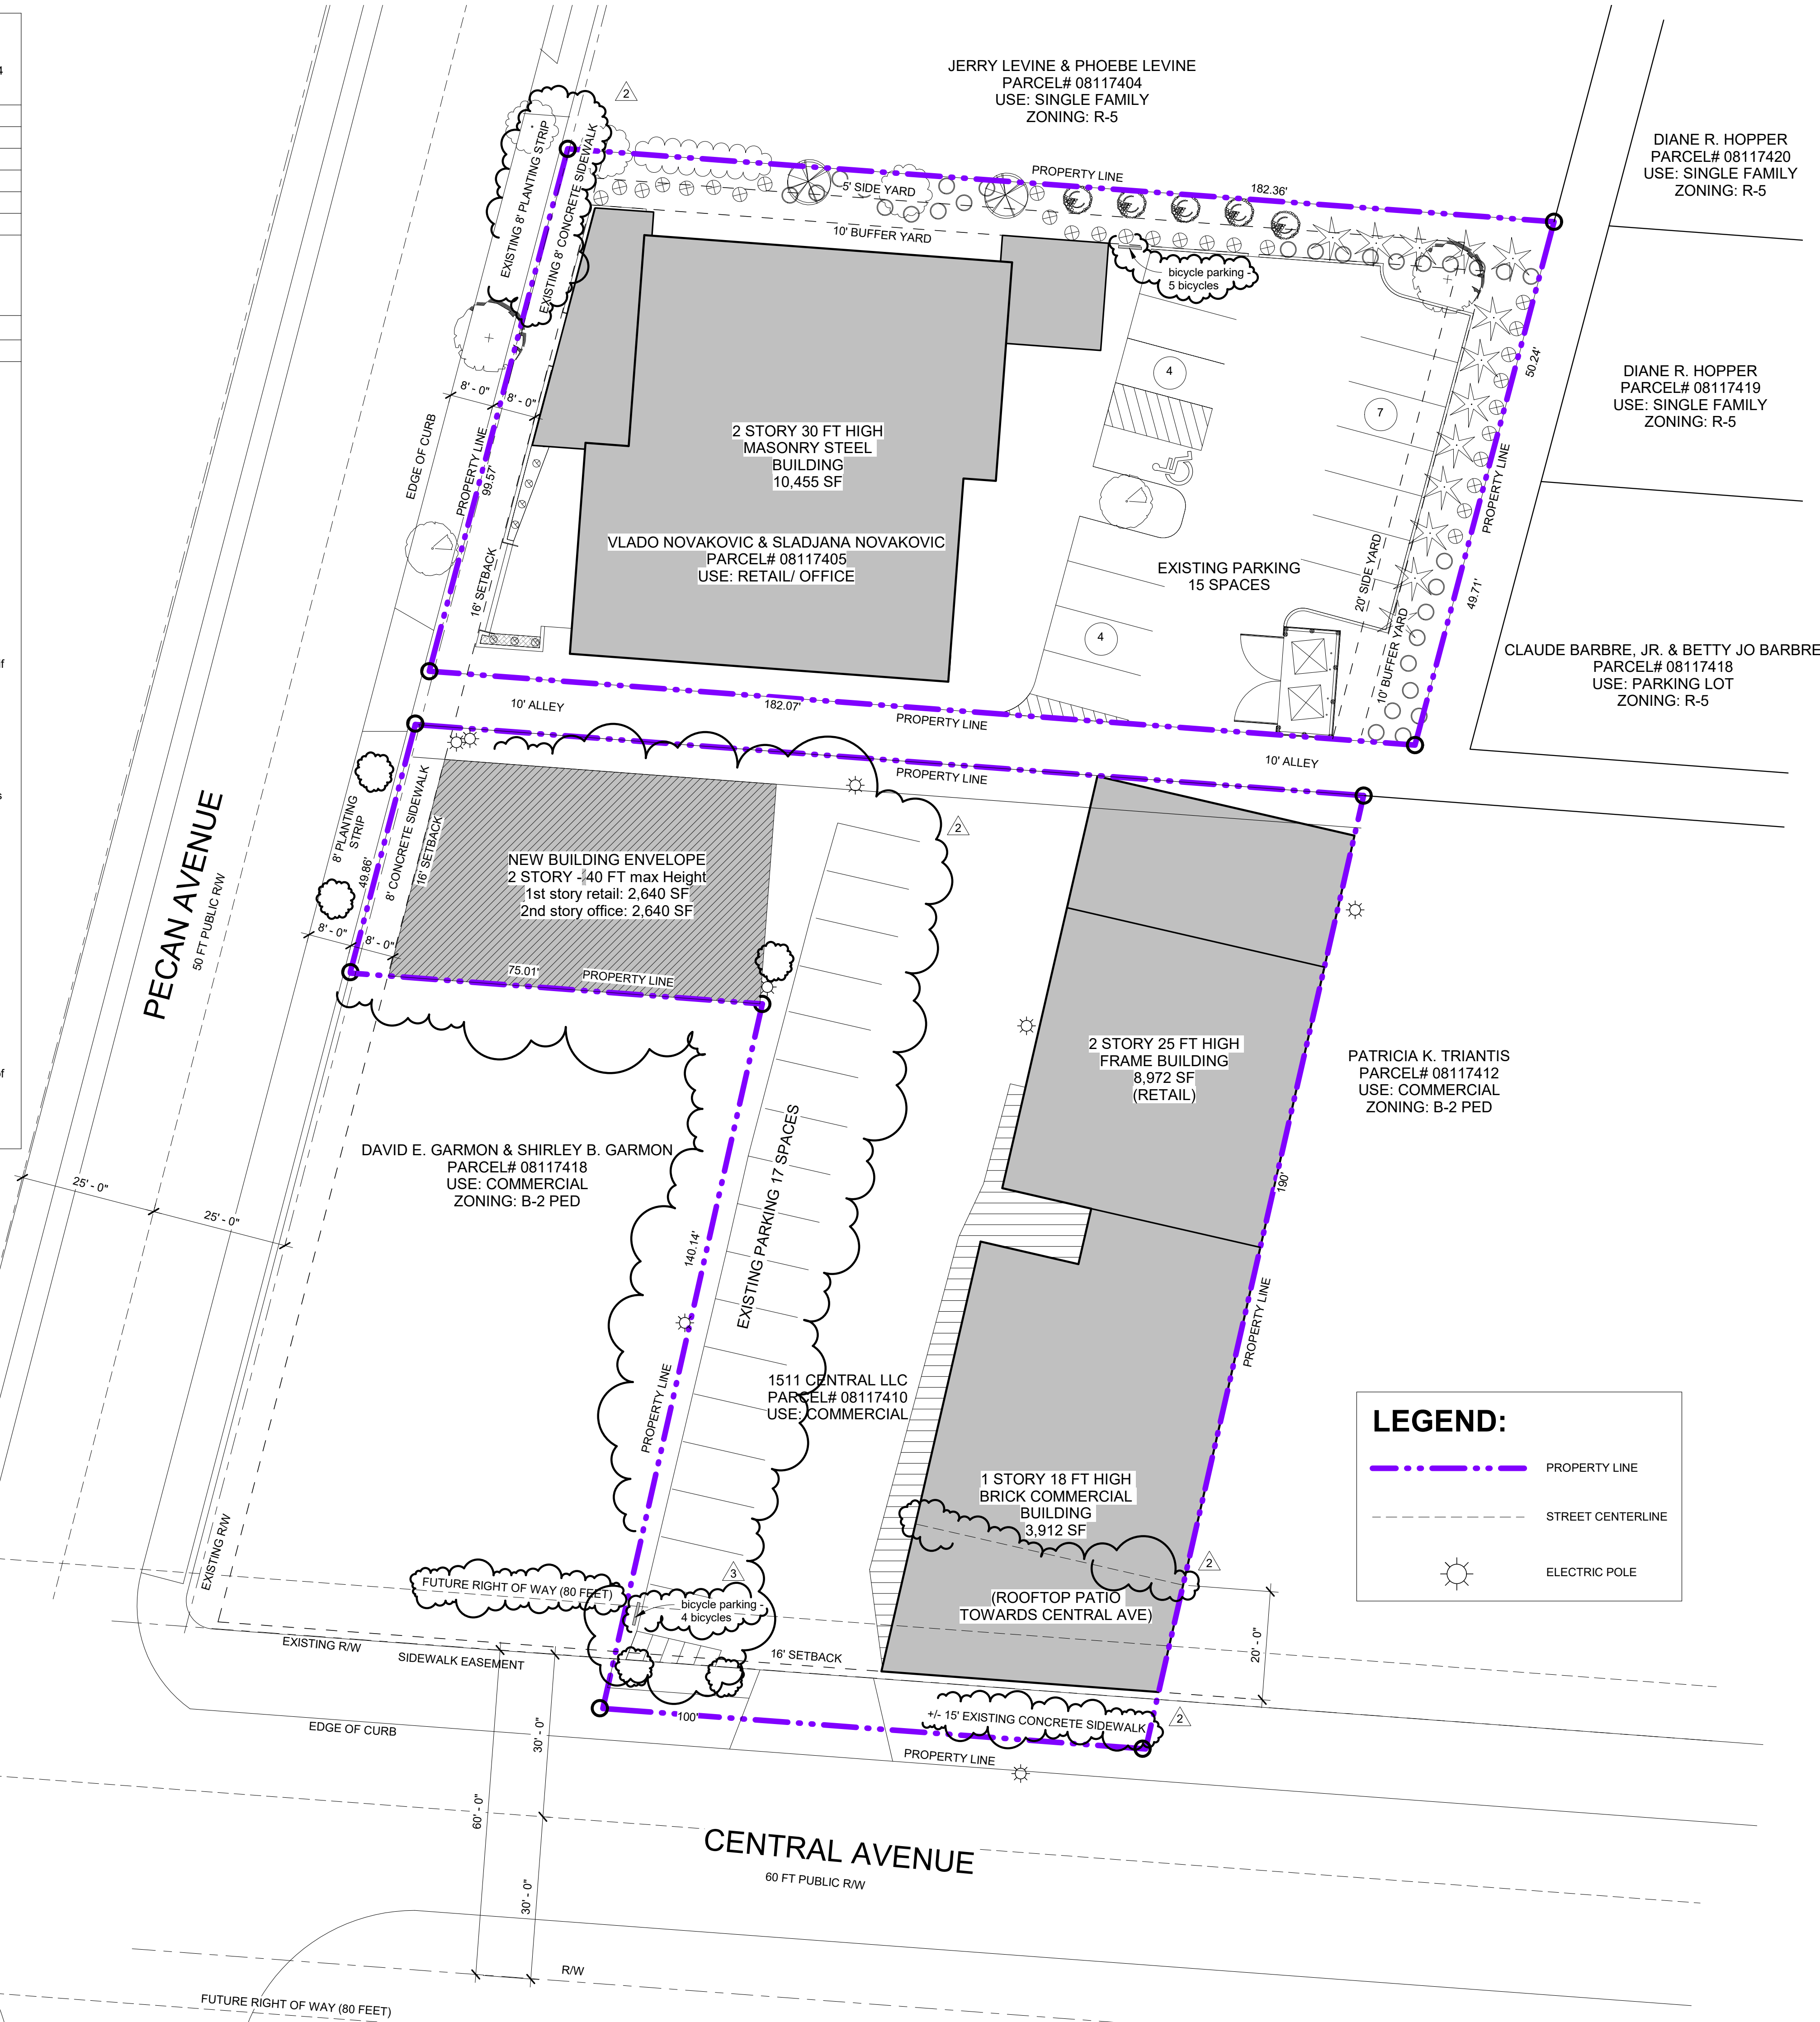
JERRY LEVINE & PHOEBE LEVINE
PARCEL# 08117404
USE: SINGLE FAMILY
ZONING: R-5

DIANE R. HOPPER
PARCEL# 08117420
USE: SINGLE FAMILY
ZONING: R-5

DIANE R. HOPPER
PARCEL# 08117419
USE: SINGLE FAMILY
ZONING: R-5

CLAUDE BARBRE, JR. & BETTY JO BARBRE
PARCEL# 08117418
USE: PARKING LOT
ZONING: R-5

2

EXISTING 8' PLANTING STRIP
EXISTING 8' CONCRETE SIDEWALK
PROPERTY LINE
182.36'
5' SIDE YARD
10' BUFFER YARD
bicycle parking - 5 bicycles
4
7
50.24'
PROPERTY LINE
49.71'
20' SIDE YARD
10' BUFFER YARD

2 STORY 30 FT HIGH
MASONRY STEEL
BUILDING
10,455 SF

VLADO NOVAKOVIC & SLADJANA NOVAKOVIC
PARCEL# 08117405
USE: RETAIL/ OFFICE

EXISTING PARKING
15 SPACES
4

8' - 0"
8' - 0"
EDGE OF CURB
PROPERTY LINE
99.57'
16' SETBACK
10' ALLEY
182.07'
PROPERTY LINE
10' ALLEY
PROPERTY LINE
2

8' PLANTING STRIP
8' CONCRETE SIDEWALK
16' SETBACK
49.86'
8' - 0"
8' - 0"

NEW BUILDING ENVELOPE
2 STORY - 40 FT max Height
1st story retail: 2,640 SF
2nd story office: 2,640 SF

75.01'
PROPERTY LINE

PECAN AVENUE
50 FT PUBLIC R/W

2 STORY 25 FT HIGH
FRAME BUILDING
8,972 SF
(RETAIL)

PATRICIA K. TRIANTIS
PARCEL# 08117412
USE: COMMERCIAL
ZONING: B-2 PED

DAVID E. GARMON & SHIRLEY B. GARMON
PARCEL# 08117418
USE: COMMERCIAL
ZONING: B-2 PED

25' - 0"
25' - 0"
140.14'
EXISTING PARKING 17 SPACES
190'
PROPERTY LINE
PROPERTY LINE

1511 CENTRAL LLC
PARCEL# 08117410
USE: COMMERCIAL

LEGEND:
PROPERTY LINE
STREET CENTERLINE
ELECTRIC POLE

1 STORY 18 FT HIGH
BRICK COMMERCIAL
BUILDING
3,912 SF

(ROOFTOP PATIO
TOWARDS CENTRAL AVE)

EXISTING R/W
FUTURE RIGHT OF WAY (80 FEET)
3
bicycle parking - 4 bicycles
2
EXISTING R/W
SIDEWALK EASEMENT
16' SETBACK
20' - 0"
EDGE OF CURB
100'
+/- 15' EXISTING CONCRETE SIDEWALK
2
PROPERTY LINE
30' - 0"
60' - 0"
30' - 0"

CENTRAL AVENUE
60 FT PUBLIC R/W

R/W
FUTURE RIGHT OF WAY (80 FEET)